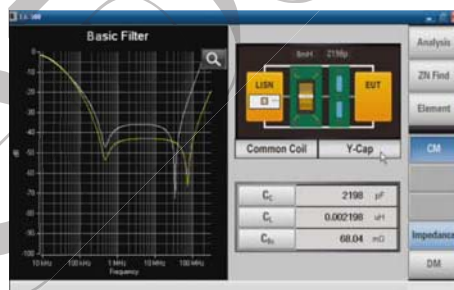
Basic Filter

8mH 2198p

LISN

EUT

Common Coil

Y-Cap

$C_C$ 2198 pF

$C_L$ 0.002198 uH

$C_{Rc}$ 68.04 mΩ

Analysis

ZN Find

Element

CM

Impedance

DM

10 kHz 100 kHz 1 MHz 10 MHz 100 MHz

Frequency

dB

0

-10

-20

-30

-40

-50

-60

-70

-80

-90

-100